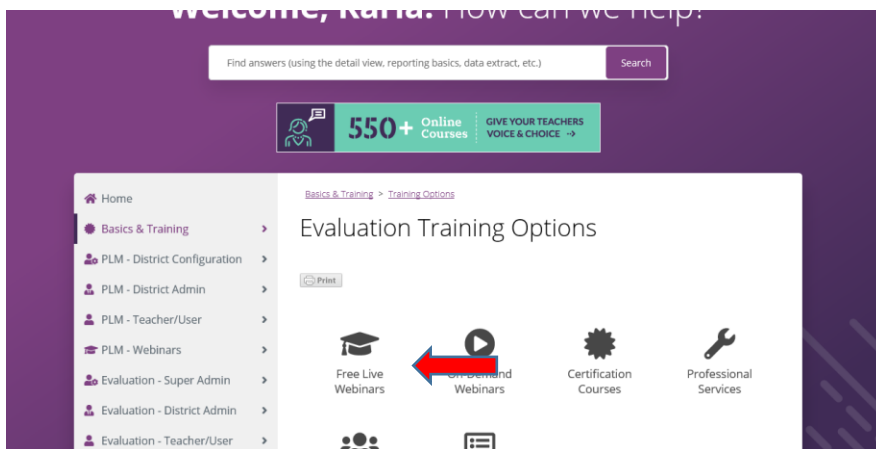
Welcome, Karla. How can we help?

Find answers (using the detail view, reporting basics, data extract, etc.)

Search

550+ Online Courses | GIVE YOUR TEACHERS VOICE & CHOICE →

Home
Basics & Training
PLM - District Configuration
PLM - District Admin
PLM - Teacher/User
PLM - Webinars
Evaluation - Super Admin
Evaluation - District Admin
Evaluation - Teacher/User

Basics & Training > Training Options

Evaluation Training Options

Print

Free Live Webinars

On-Demand Webinars

Certification Courses

Professional Services